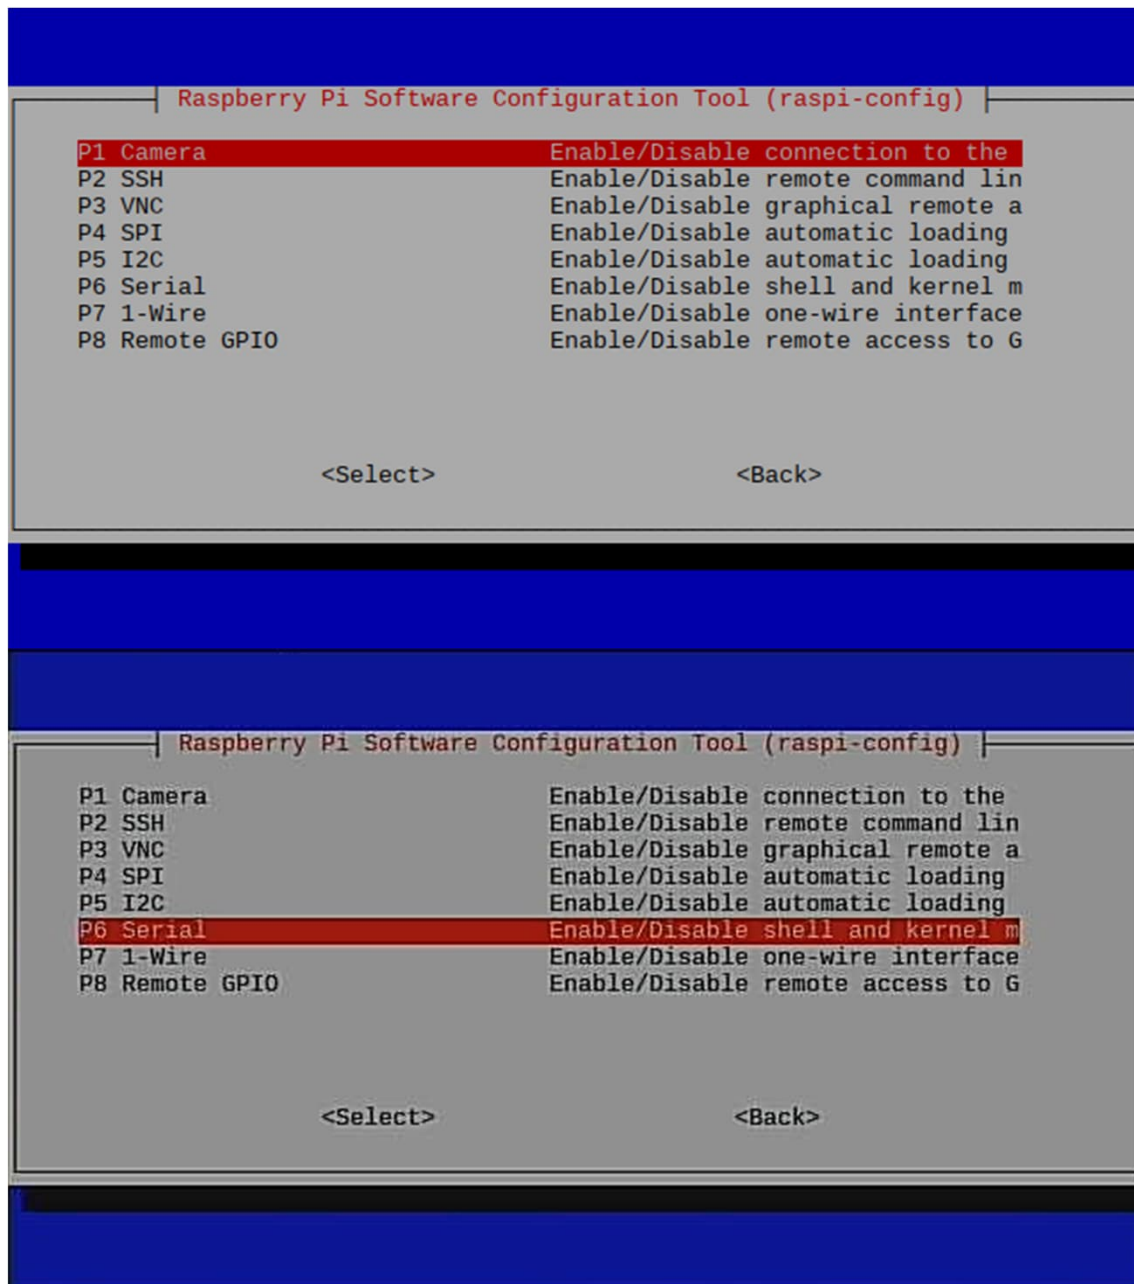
Raspberry Pi Software Configuration Tool (raspi-config)

| | |
|---|---|
| P1 Camera | Enable/Disable connection to the |
| P2 SSH | Enable/Disable remote command lin |
| P3 VNC | Enable/Disable graphical remote a |
| P4 SPI | Enable/Disable automatic loading |
| P5 I2C | Enable/Disable automatic loading |
| P6 Serial | Enable/Disable shell and kernel m |
| P7 1-Wire | Enable/Disable one-wire interface |
| P8 Remote GPIO | Enable/Disable remote access to G |

<Select> <Back>

Raspberry Pi Software Configuration Tool (raspi-config)

| | |
|---|---|
| P1 Camera | Enable/Disable connection to the |
| P2 SSH | Enable/Disable remote command lin |
| P3 VNC | Enable/Disable graphical remote a |
| P4 SPI | Enable/Disable automatic loading |
| P5 I2C | Enable/Disable automatic loading |
| P6 Serial | Enable/Disable shell and kernel m |
| P7 1-Wire | Enable/Disable one-wire interface |
| P8 Remote GPIO | Enable/Disable remote access to G |

<Select> <Back>